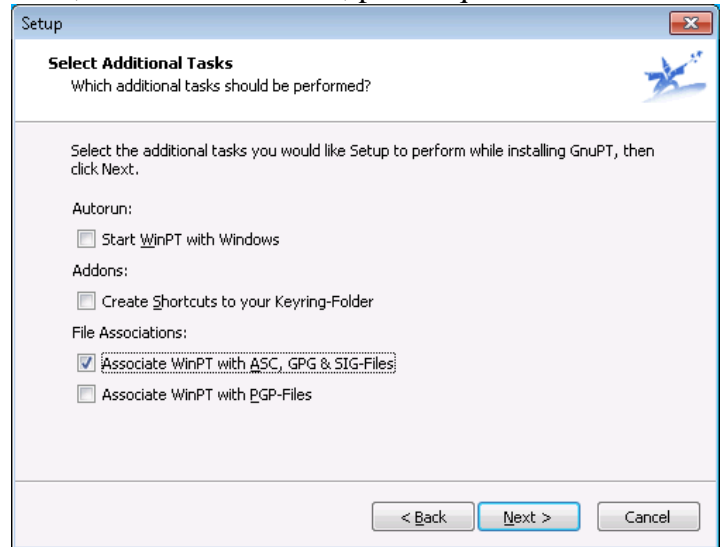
Setup

Select Additional Tasks
Which additional tasks should be performed?

Select the additional tasks you would like Setup to perform while installing GnuPT, then click Next.

Autorun:

Start WinPT with Windows

Addons:

Create Shortcuts to your Keyring-Folder

File Associations:

Associate WinPT with ASC, GPG & SIG-Files

Associate WinPT with PGP-Files

< Back   Next >   Cancel